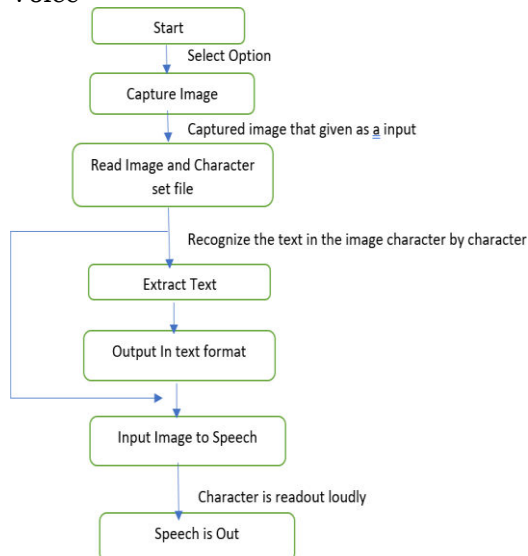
Voice

Start

Select Option

Capture Image

Captured image that given as a input

Read Image and Character set file

Recognize the text in the image character by character

Extract Text

Output In text format

Input Image to Speech

Character is readout loudly

Speech is Out